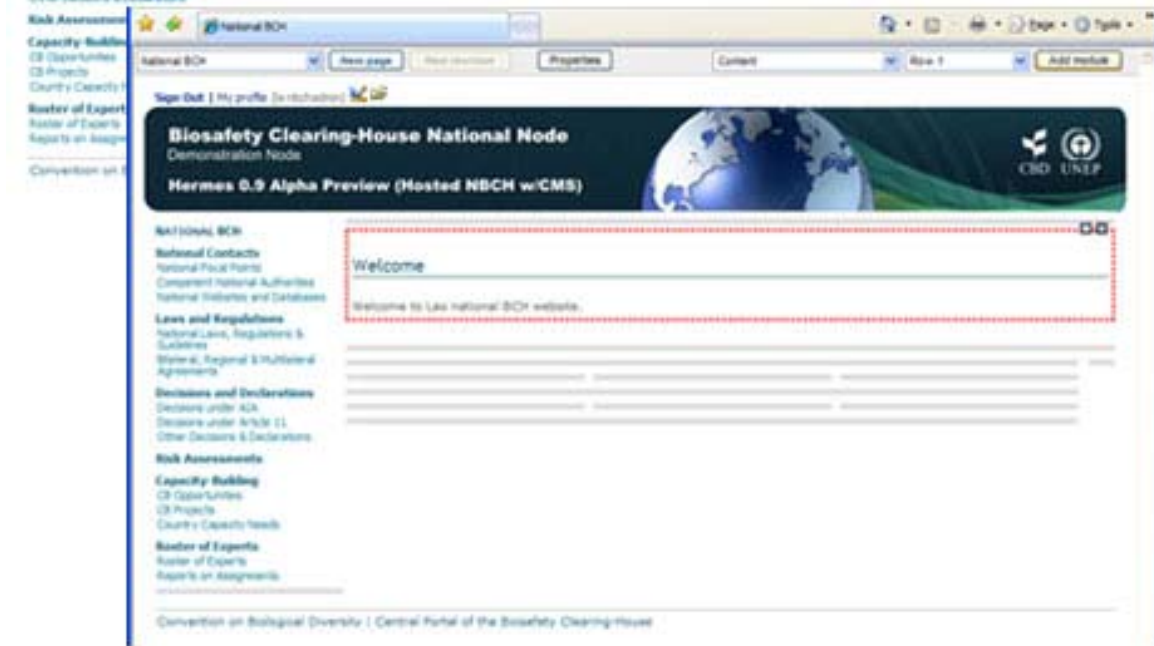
Risk Assessment
Capacity-Building
CB Opportunities
CB Projects
Country Capacity N
Roster of Experts
Roster of Experts
Reports on Assign
Convention on B

National BCH
Page • Tools •
National BCH
New page
Properties
Content
Row 1
Add module

Sign Out | My profile [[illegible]]

Biosafety Clearing-House National Node
Demonstration Node
Hermes 0.9 Alpha Preview (Hosted NBCH w/CMS)
CBD UNEP

NATIONAL BCH
National Contacts
National Focal Points
Competent National Authorities
National Websites and Databases
Laws and Regulations
National Laws, Regulations & Guidelines
Bilateral, Regional & Multilateral Agreements
Decisions and Declarations
Decisions under AIA
Decisions under Article 11
Other Decisions & Declarations
Risk Assessments
Capacity-Building
CB Opportunities
CB Projects
Country Capacity Needs
Roster of Experts
Roster of Experts
Reports on Assignments

Welcome

Welcome to Lao national BCH website.

Convention on Biological Diversity | Central Portal of the Biosafety Clearing-House